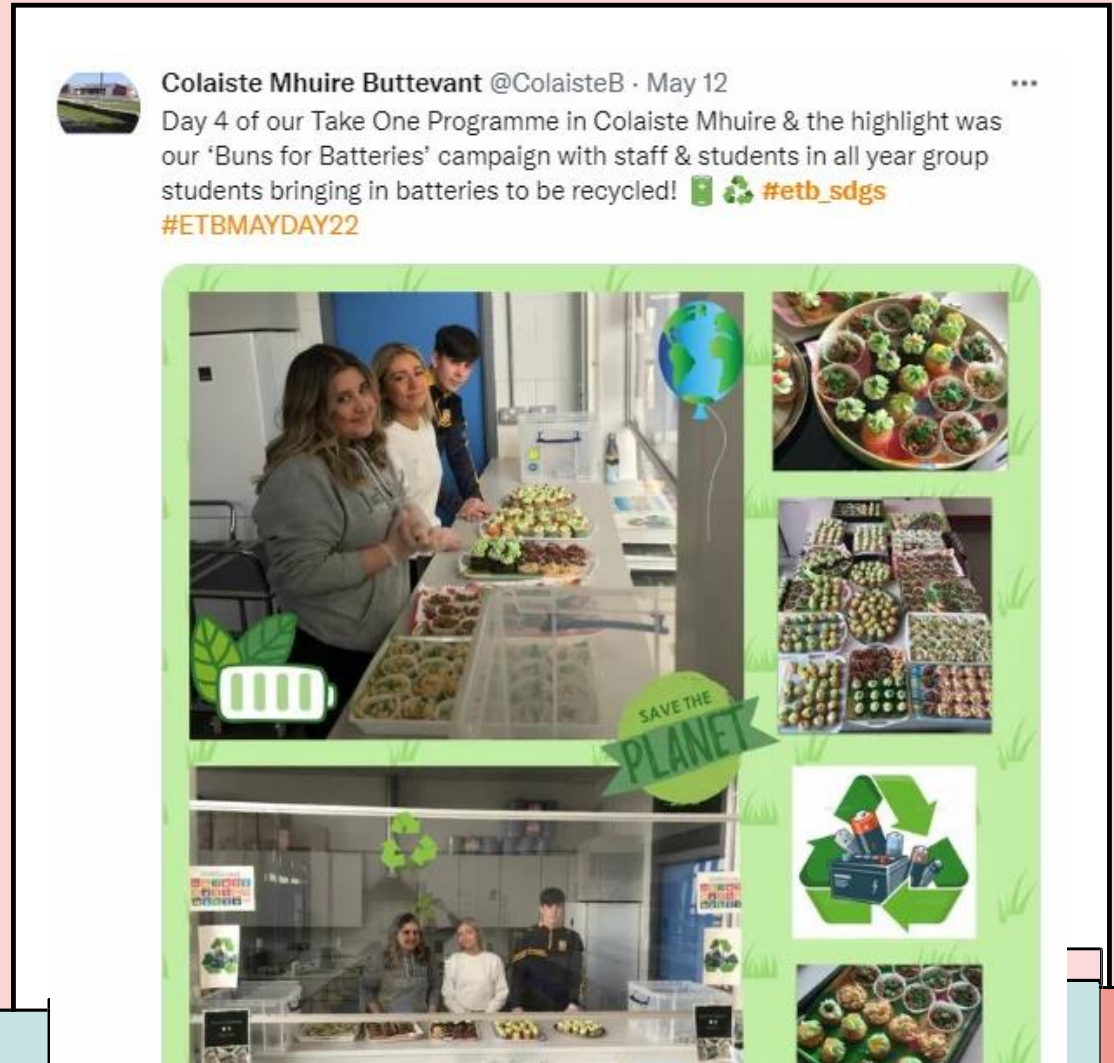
Colaiste Mhuire Buttevant @ColaisteB · May 12
Day 4 of our Take One Programme in Colaiste Mhuire & the highlight was our 'Buns for Batteries' campaign with staff & students in all year group students bringing in batteries to be recycled! 🔋♻️ #etb_sdgs #ETBMAYDAY22

SAVE THE PLANET